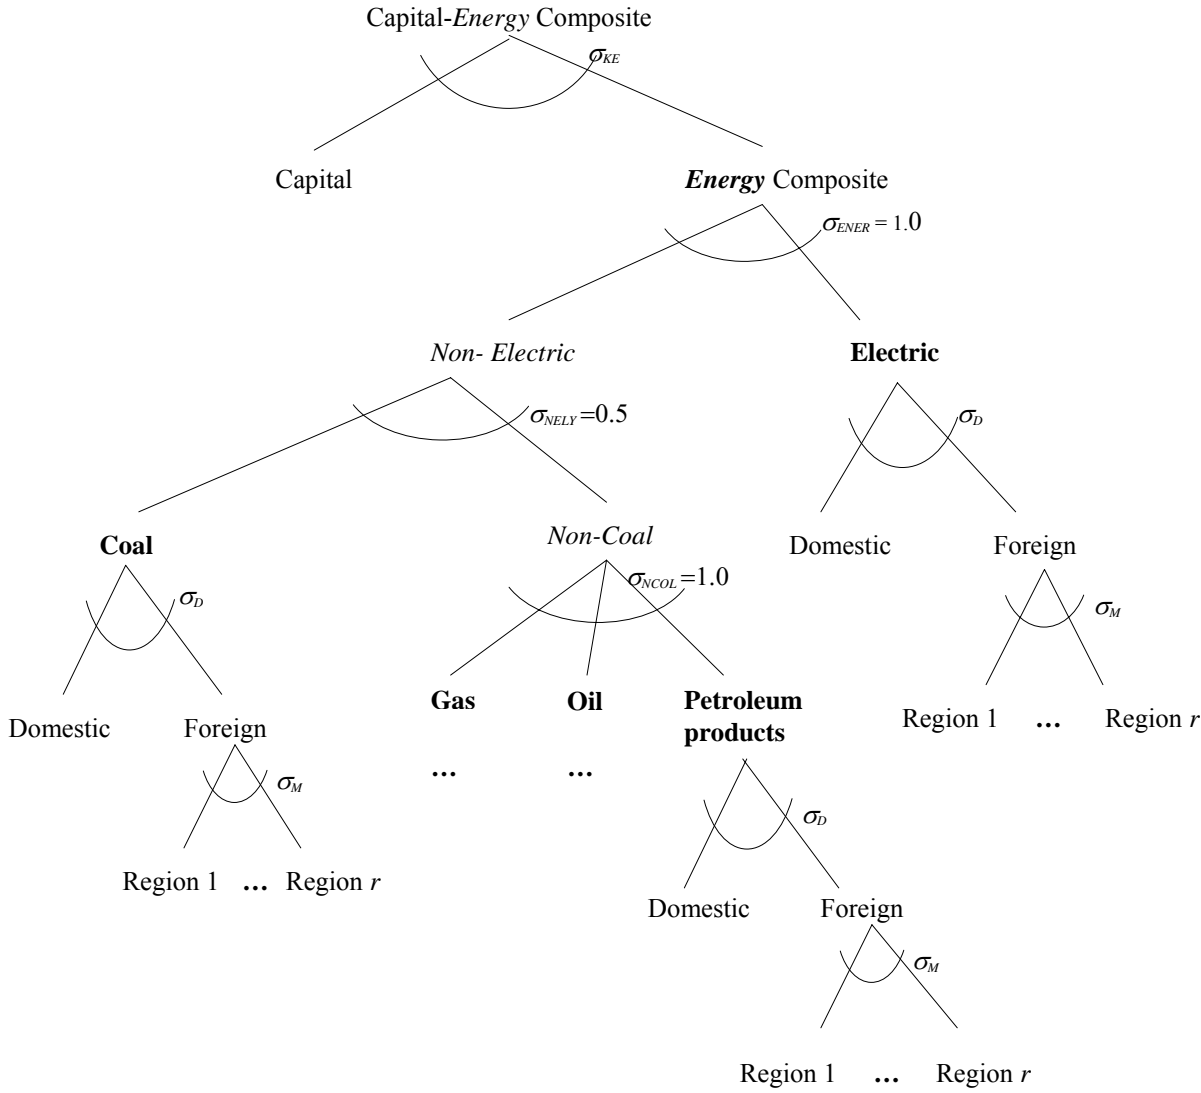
Capital-*Energy* Composite

$\sigma_{KE}$

Capital

***Energy*** Composite

$\sigma_{ENER} = 1.0$

*Non- Electric*

$\sigma_{NELY} = 0.5$

**Electric**

$\sigma_D$

Domestic

Foreign

$\sigma_M$

Region 1 **…** Region *r*

**Coal**

$\sigma_D$

Domestic

Foreign

$\sigma_M$

Region 1 **…** Region *r*

*Non-Coal*

$\sigma_{NCOL} = 1.0$

**Gas**

**…**

**Oil**

**…**

**Petroleum products**

$\sigma_D$

Domestic

Foreign

$\sigma_M$

Region 1 **…** Region *r*